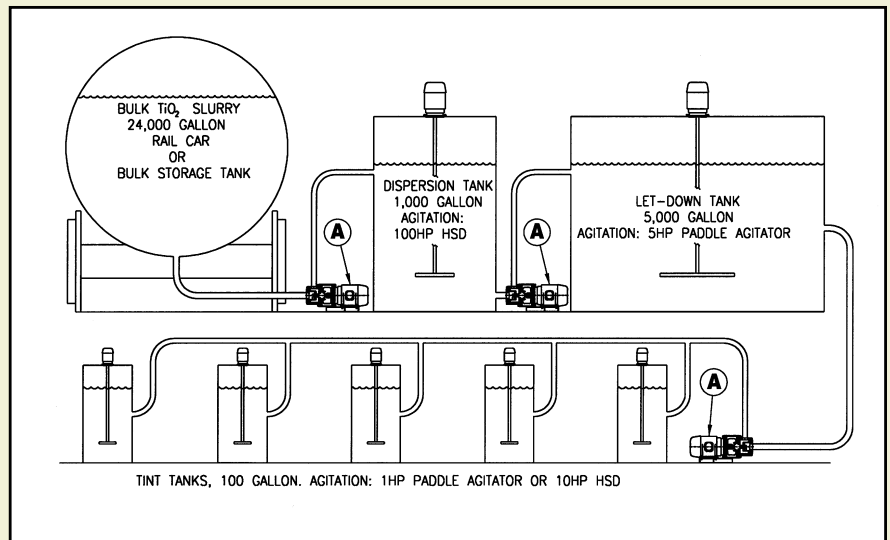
BULK $TiO_2$ SLURRY
24,000 GALLON
RAIL CAR
OR
BULK STORAGE TANK

A

DISPERSION TANK
1,000 GALLON
AGITATION:
100HP HSD

A

LET-DOWN TANK
5,000 GALLON
AGITATION: 5HP PADDLE AGITATOR

A

TINT TANKS, 100 GALLON. AGITATION: 1HP PADDLE AGITATOR OR 10HP HSD